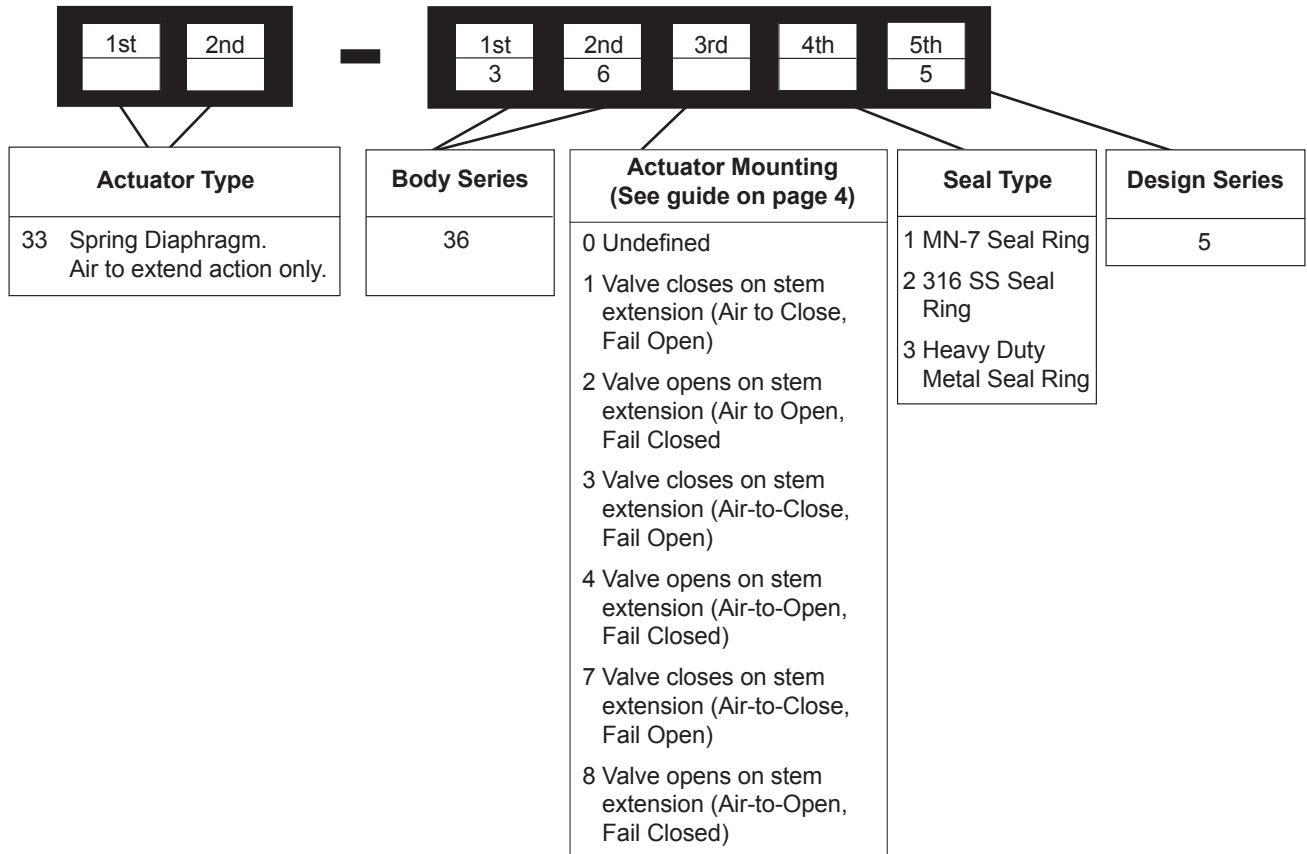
| 1st | 2nd |
|---|---|
| | |

–

| 1st | 2nd | 3rd | 4th | 5th |
|---|---|---|---|---|
| 3 | 6 | | | 5 |

**Actuator Type**

33 Spring Diaphragm. Air to extend action only.

**Body Series**

36

**Actuator Mounting (See guide on page 4)**

0 Undefined

1 Valve closes on stem extension (Air to Close, Fail Open)

2 Valve opens on stem extension (Air to Open, Fail Closed

3 Valve closes on stem extension (Air-to-Close, Fail Open)

4 Valve opens on stem extension (Air-to-Open, Fail Closed)

7 Valve closes on stem extension (Air-to-Close, Fail Open)

8 Valve opens on stem extension (Air-to-Open, Fail Closed)

**Seal Type**

1 MN-7 Seal Ring

2 316 SS Seal Ring

3 Heavy Duty Metal Seal Ring

**Design Series**

5